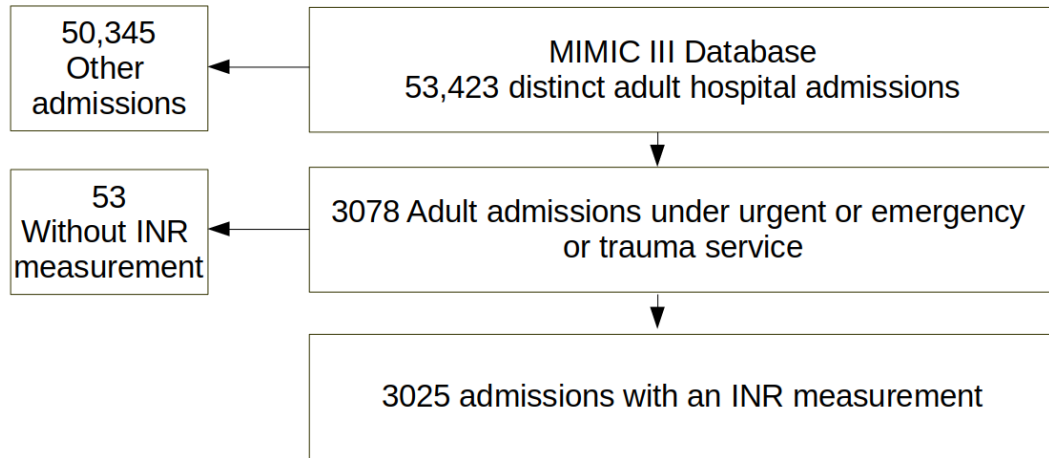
MIMIC III Database
53,423 distinct adult hospital admissions

50,345
Other
admissions

3078 Adult admissions under urgent or emergency or trauma service

53
Without INR
measurement

3025 admissions with an INR measurement